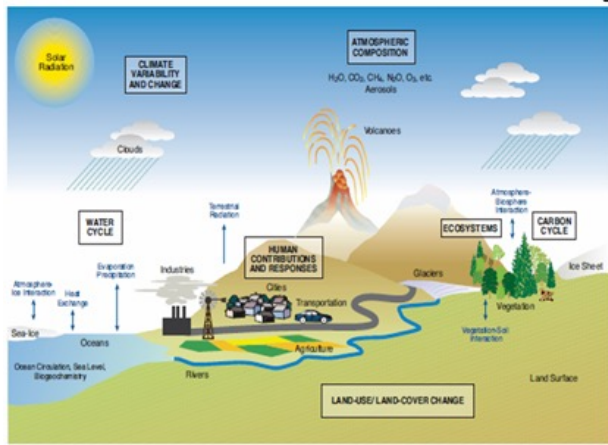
Solar Radiation

CLIMATE VARIABILITY AND CHANGE

ATMOSPHERIC COMPOSITION

$H_2O$, $CO_2$, $CH_4$, $N_2O$, $O_3$, etc.
Aerosols

Clouds

Volcanoes

Terrestrial Radiation

WATER CYCLE

Atmosphere-Ice Interaction

Heat Exchange

Evaporation Precipitation

Industries

HUMAN CONTRIBUTIONS AND RESPONSES

Cities

Transportation

Glaciers

ECOSYSTEMS

Atmosphere-Biosphere Interaction

CARBON CYCLE

Ice Sheet

Vegetation

Sea-Ice

Oceans

Ocean Circulation, Sea Level, Biogeochemistry

Agriculture

Rivers

Vegetation-Soil Interaction

Land Surface

LAND-USE/ LAND-COVER CHANGE